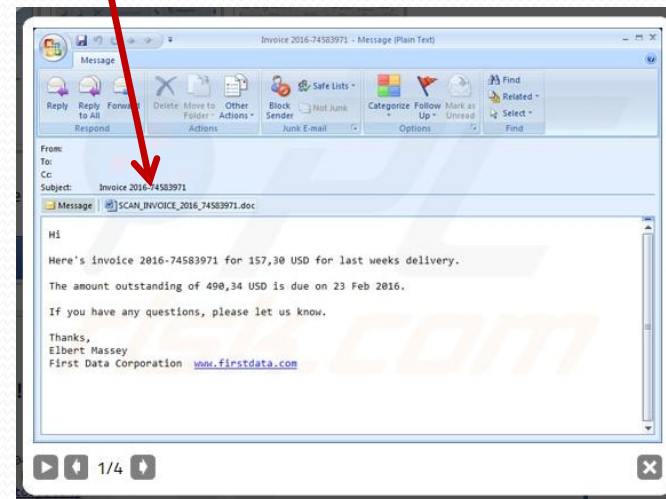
Invoice 2016-74583971 - Message (Plain Text)

Message

Reply
Reply to All
Forward
Respond
Delete
Move to Folder
Other Actions
Actions
Block Sender
Safe Lists
Not Junk
Junk E-mail
Categorize
Follow Up
Mark as Unread
Options
Find
Related
Select
Find

From:
To:
Cc:
Subject: Invoice 2016-74583971

Message
SCAN_INVOICE_2016_74583971.doc

Hi

Here's invoice 2016-74583971 for 157,30 USD for last weeks delivery.

The amount outstanding of 490,34 USD is due on 23 Feb 2016.

If you have any questions, please let us know.

Thanks,
Elbert Massey
First Data Corporation www.firstdata.com

1/4